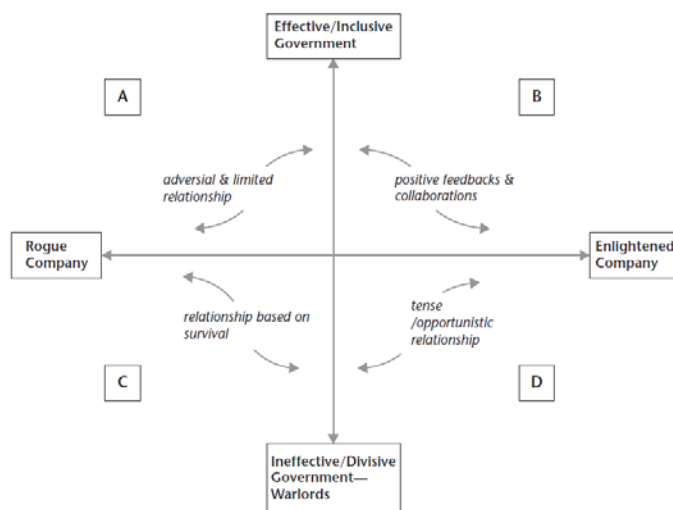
Effective/Inclusive Government

A

B

adversial & limited relationship

positive feedbacks & collaborations

Rogue Company

Enlightened Company

relationship based on survival

tense /opportunistic relationship

C

D

Ineffective/Divisive Government—Warlords